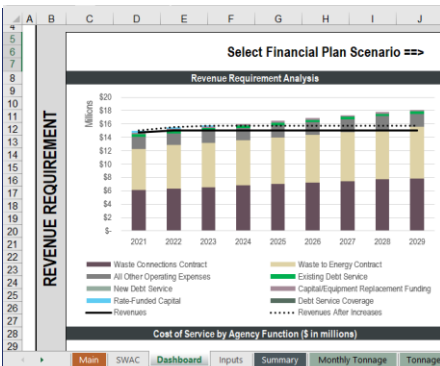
A B C D E F G H I J
4
5
6
7 Select Financial Plan Scenario ==>
8
9 Revenue Requirement Analysis
10
11
12
13
14
15
16
17
18
19
20
21
22
23
24
25
26
27
28
29

REVENUE REQUIREMENT

Millions
$20
$18
$16
$14
$12
$10
$8
$6
$4
$2
$-

2021 2022 2023 2024 2025 2026 2027 2028 2029

Waste Connections Contract
Waste to Energy Contract
All Other Operating Expenses
Existing Debt Service
New Debt Service
Capital/Equipment Replacement Funding
Rate-Funded Capital
Debt Service Coverage
Revenues
Revenues After Increases

Cost of Service by Agency Function ($ in millions)

Main | SWAC | Dashboard | Inputs | Summary | Monthly Tonnage | Tonnage